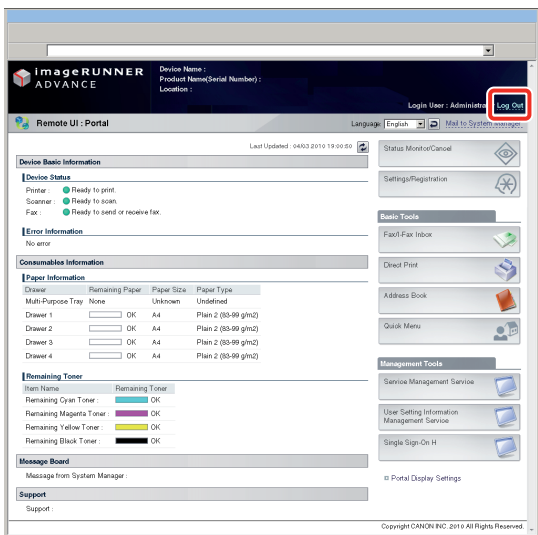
imageRUNNER ADVANCE

Device Name :
Product Name(Serial Number) :
Location :

Login User : Administrat Log Out

Remote UI : Portal

Language: English Mail to System Manager

Last Updated : 04/03 2010 19:00:50

Device Basic Information

Device Status

Printer : Ready to print.
Scanner : Ready to scan.
Fax : Ready to send or receive fax.

Error Information

No error

Consumables Information

Paper Information

| Drawer | Remaining Paper | Paper Size | Paper Type |
|---|---|---|---|
| Multi-Purpose Tray | None | Unknown | Undefined |
| Drawer 1 | OK | A4 | Plain 2 (83-99 g/m2) |
| Drawer 2 | OK | A4 | Plain 2 (83-99 g/m2) |
| Drawer 3 | OK | A4 | Plain 2 (83-99 g/m2) |
| Drawer 4 | OK | A4 | Plain 2 (83-99 g/m2) |

Remaining Toner

| Item Name | Remaining Toner |
|---|---|
| Remaining Cyan Toner : | OK |
| Remaining Magenta Toner : | OK |
| Remaining Yellow Toner : | OK |
| Remaining Black Toner : | OK |

Message Board

Message from System Manager :

Support

Support :

Status Monitor/Cancel

Settings/Registration

Basic Tools

Fax/I-Fax Inbox

Direct Print

Address Book

Quick Menu

Management Tools

Service Management Service

User Setting Information Management Service

Single Sign-On H

Portal Display Settings

Copyright CANON INC. 2010 All Rights Reserved.